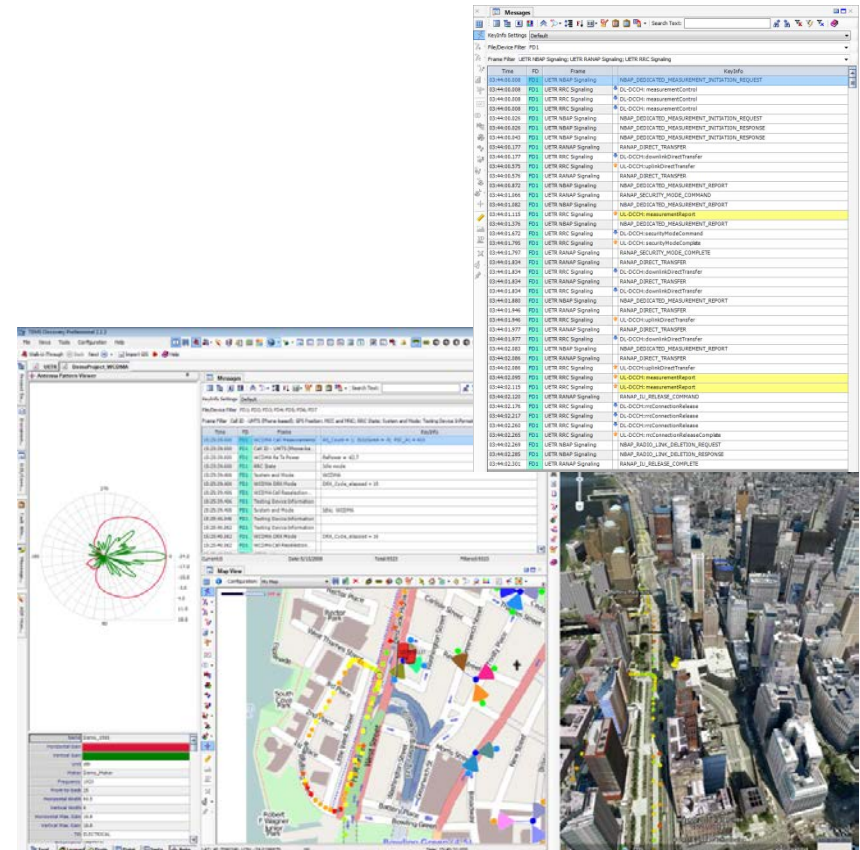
Messages

KeyInfo Settings Default

File/Device Filter FD1

Frame Filter UETR NBAP Signaling; UETR RANAP Signaling; UETR RRC Signaling

Search Text:

| Time | FD | Frame | KeyInfo |
|---|---|---|---|
| 03:44:00.000 | FD1 | UETR NBAP Signaling | NBAP_DEDICATED_MEASUREMENT_INITIATION_REQUEST |
| 03:44:00.008 | FD1 | UETR RRC Signaling | DL-DCCH: measurementControl |
| 03:44:00.008 | FD1 | UETR RRC Signaling | DL-DCCH: measurementControl |
| 03:44:00.008 | FD1 | UETR RRC Signaling | DL-DCCH: measurementControl |
| 03:44:00.026 | FD1 | UETR NBAP Signaling | NBAP_DEDICATED_MEASUREMENT_INITIATION_REQUEST |
| 03:44:00.026 | FD1 | UETR NBAP Signaling | NBAP_DEDICATED_MEASUREMENT_INITIATION_RESPONSE |
| 03:44:00.043 | FD1 | UETR NBAP Signaling | NBAP_DEDICATED_MEASUREMENT_INITIATION_RESPONSE |
| 03:44:00.177 | FD1 | UETR RANAP Signaling | RANAP_DIRECT_TRANSFER |
| 03:44:00.177 | FD1 | UETR RRC Signaling | DL-DCCH: downlinkDirectTransfer |
| 03:44:00.575 | FD1 | UETR RRC Signaling | UL-DCCH: uplinkDirectTransfer |
| 03:44:00.576 | FD1 | UETR RANAP Signaling | RANAP_DIRECT_TRANSFER |
| 03:44:00.872 | FD1 | UETR NBAP Signaling | NBAP_DEDICATED_MEASUREMENT_REPORT |
| 03:44:01.066 | FD1 | UETR RANAP Signaling | RANAP_SECURITY_MODE_COMMAND |
| 03:44:01.082 | FD1 | UETR NBAP Signaling | NBAP_DEDICATED_MEASUREMENT_REPORT |
| 03:44:01.110 | FD1 | UETR RRC Signaling | UL-DCCH: measurementReport |
| 03:44:01.376 | FD1 | UETR NBAP Signaling | NBAP_DEDICATED_MEASUREMENT_REPORT |
| 03:44:01.672 | FD1 | UETR RRC Signaling | DL-DCCH: securityModeCommand |
| 03:44:01.765 | FD1 | UETR RRC Signaling | UL-DCCH: securityModeComplete |
| 03:44:01.767 | FD1 | UETR RANAP Signaling | RANAP_SECURITY_MODE_COMPLETE |
| 03:44:01.834 | FD1 | UETR RANAP Signaling | RANAP_DIRECT_TRANSFER |
| 03:44:01.834 | FD1 | UETR RRC Signaling | DL-DCCH: downlinkDirectTransfer |
| 03:44:01.834 | FD1 | UETR RANAP Signaling | RANAP_DIRECT_TRANSFER |
| 03:44:01.834 | FD1 | UETR RRC Signaling | DL-DCCH: downlinkDirectTransfer |
| 03:44:01.880 | FD1 | UETR NBAP Signaling | NBAP_DEDICATED_MEASUREMENT_REPORT |
| 03:44:01.946 | FD1 | UETR RANAP Signaling | RANAP_DIRECT_TRANSFER |
| 03:44:01.946 | FD1 | UETR RRC Signaling | UL-DCCH: uplinkDirectTransfer |
| 03:44:01.977 | FD1 | UETR RANAP Signaling | RANAP_DIRECT_TRANSFER |
| 03:44:01.977 | FD1 | UETR RRC Signaling | UL-DCCH: uplinkDirectTransfer |
| 03:44:02.083 | FD1 | UETR NBAP Signaling | NBAP_DEDICATED_MEASUREMENT_REPORT |
| 03:44:02.086 | FD1 | UETR RANAP Signaling | RANAP_DIRECT_TRANSFER |
| 03:44:02.086 | FD1 | UETR RRC Signaling | UL-DCCH: uplinkDirectTransfer |
| 03:44:02.095 | FD1 | UETR RRC Signaling | UL-DCCH: measurementReport |
| 03:44:02.115 | FD1 | UETR RRC Signaling | UL-DCCH: measurementReport |
| 03:44:02.120 | FD1 | UETR RANAP Signaling | RANAP_IU_RELEASE_COMMAND |
| 03:44:02.178 | FD1 | UETR RRC Signaling | DL-DCCH: rrcConnectionRelease |
| 03:44:02.217 | FD1 | UETR RRC Signaling | DL-DCCH: rrcConnectionRelease |
| 03:44:02.260 | FD1 | UETR RRC Signaling | DL-DCCH: rrcConnectionRelease |
| 03:44:02.265 | FD1 | UETR RRC Signaling | UL-DCCH: rrcConnectionReleaseComplete |
| 03:44:02.269 | FD1 | UETR NBAP Signaling | NBAP_RADIO_LINK_DELETION_REQUEST |
| 03:44:02.285 | FD1 | UETR NBAP Signaling | NBAP_RADIO_LINK_DELETION_RESPONSE |
| 03:44:02.301 | FD1 | UETR RANAP Signaling | RANAP_IU_RELEASE_COMPLETE |

TEMS Discovery Professional
Antenna Pattern Viewer
Messages
Map View
Configuration My Map
Name Demo_1900
Frequency 1900
TYPE ELECTRICAL
Bowling Green